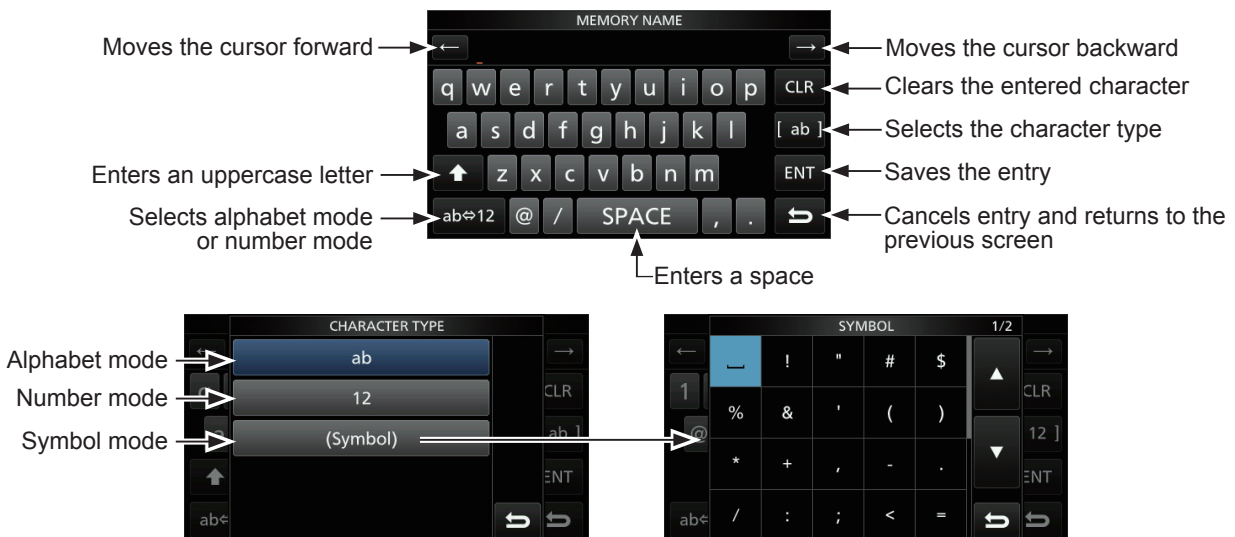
MEMORY NAME

Moves the cursor forward ←

→ Moves the cursor backward

q w e r t y u i o p

CLR Clears the entered character

a s d f g h j k l

[ ab ] Selects the character type

Enters an uppercase letter

z x c v b n m

ENT Saves the entry

Selects alphabet mode or number mode

ab⇔12 @ / SPACE , .

Cancels entry and returns to the previous screen

Enters a space

CHARACTER TYPE

Alphabet mode ab

Number mode 12

Symbol mode (Symbol)

← 1 @ ab⇐

→ CLR ab ] ENT

SYMBOL 1/2

| ␣ | ! | " | # | $ |
|---|---|---|---|---|
| % | & | ' | ( | ) |
| * | + | , | - | . |
| / | : | ; | < | = |

← 1 @ ab⇐

→ CLR 12 ] ENT